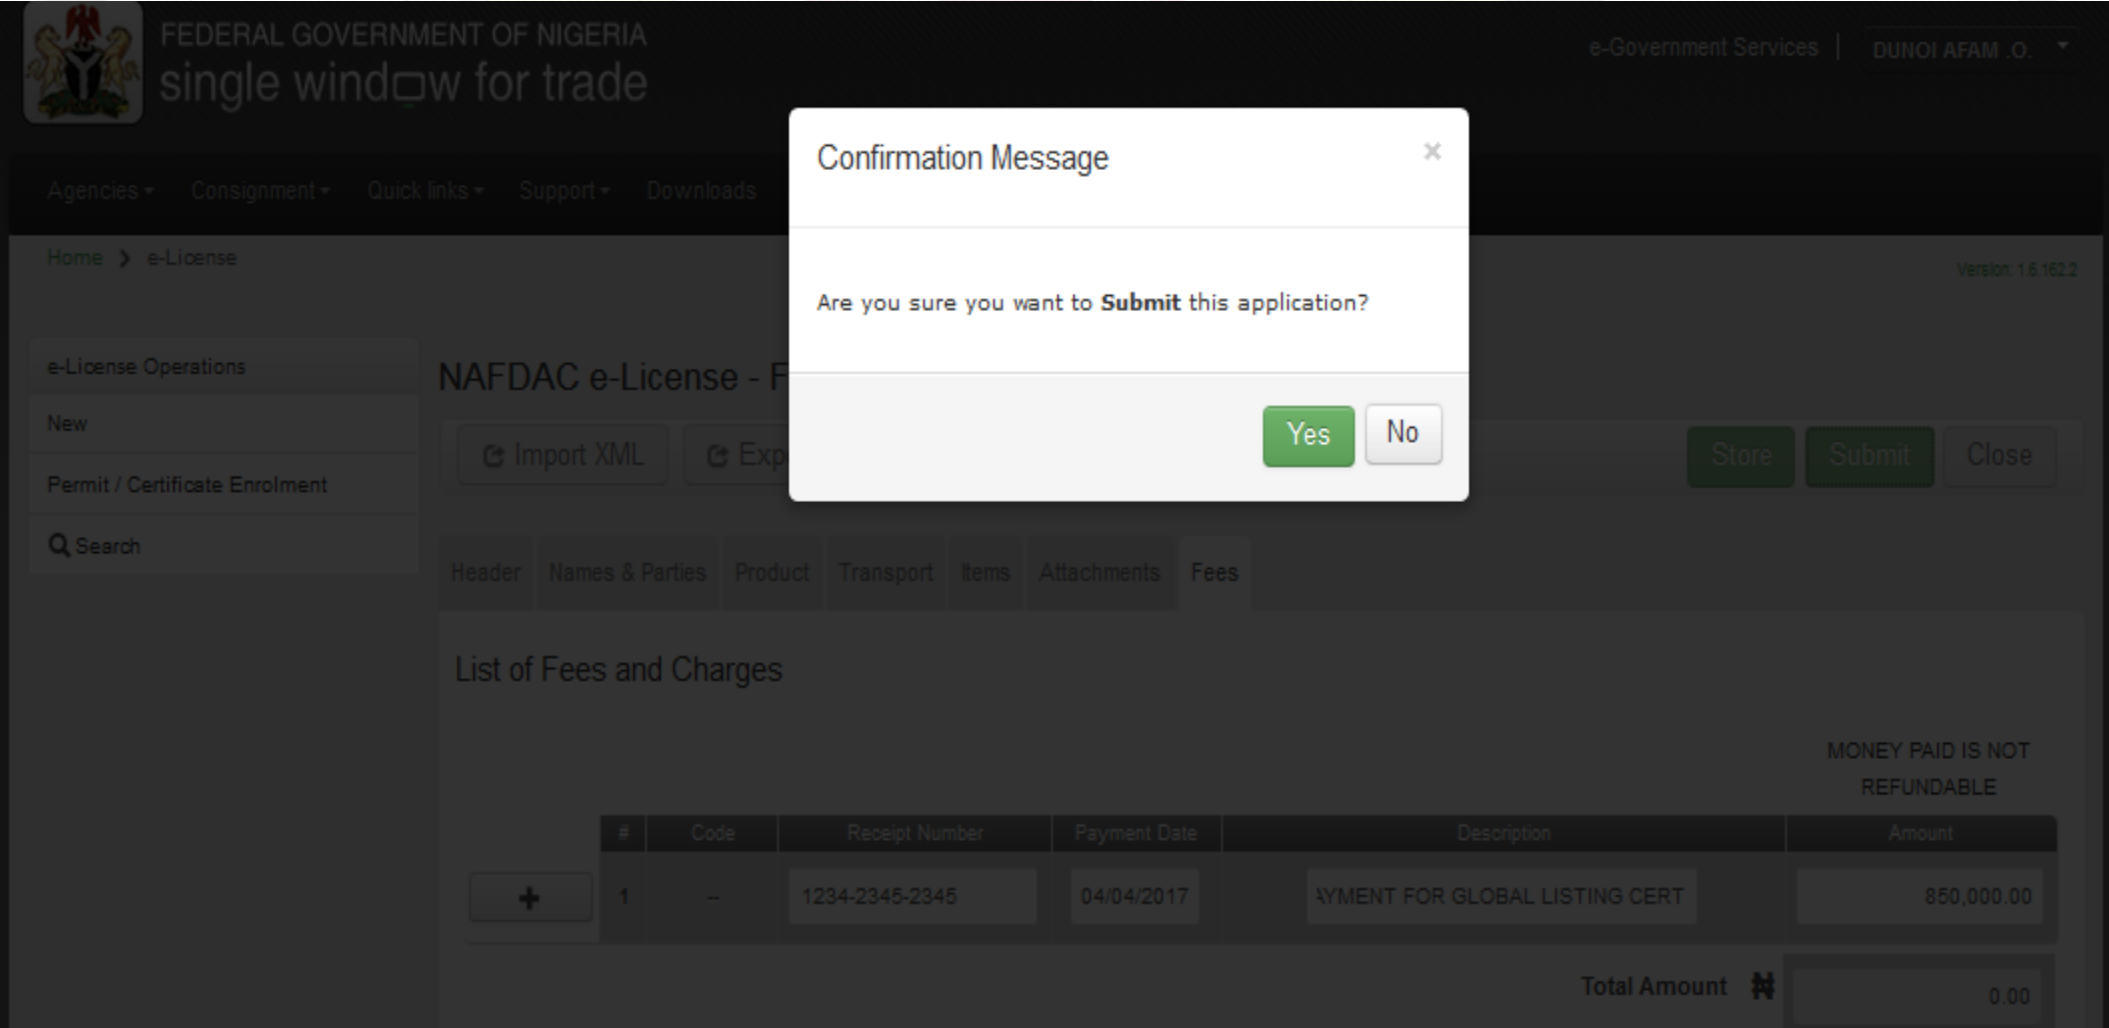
FEDERAL GOVERNMENT OF NIGERIA
single window for trade

e-Government Services | DUNOI AFAM .O.

Agencies Consignment Quick links Support Downloads

Home > e-License

Version: 1.6.162.2

e-License Operations
New
Permit / Certificate Enrolment
Search

NAFDAC e-License - F

Import XML Exp

Store Submit Close

Confirmation Message ×

Are you sure you want to **Submit** this application?

Yes No

Header Names & Parties Product Transport Items Attachments Fees

List of Fees and Charges

MONEY PAID IS NOT REFUNDABLE

| # | Code | Receipt Number | Payment Date | Description | Amount |
|---|---|---|---|---|---|
| 1 | -- | 1234-2345-2345 | 04/04/2017 | YMENT FOR GLOBAL LISTING CERT | 850,000.00 |

+

Total Amount ₦ 0.00